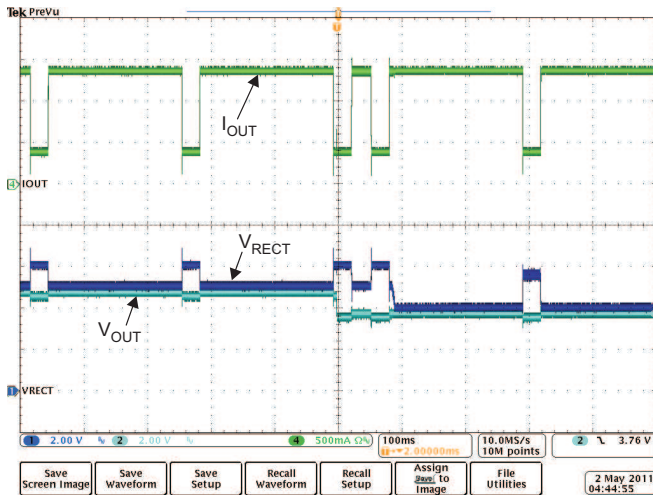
Tek PreVu

U

$I_{OUT}$

4 IOUT

$V_{RECT}$

$V_{OUT}$

1 VRECT

1 2.00 V 2 2.00 V 4 500mA Ω

100ms
U▸2.00000ms

10.0MS/s
10M points

2 ⟍ 3.76 V

Save Screen Image | Save Waveform | Save Setup | Recall Waveform | Recall Setup | Assign Save to Image | File Utilities

2 May 2011
04:44:55